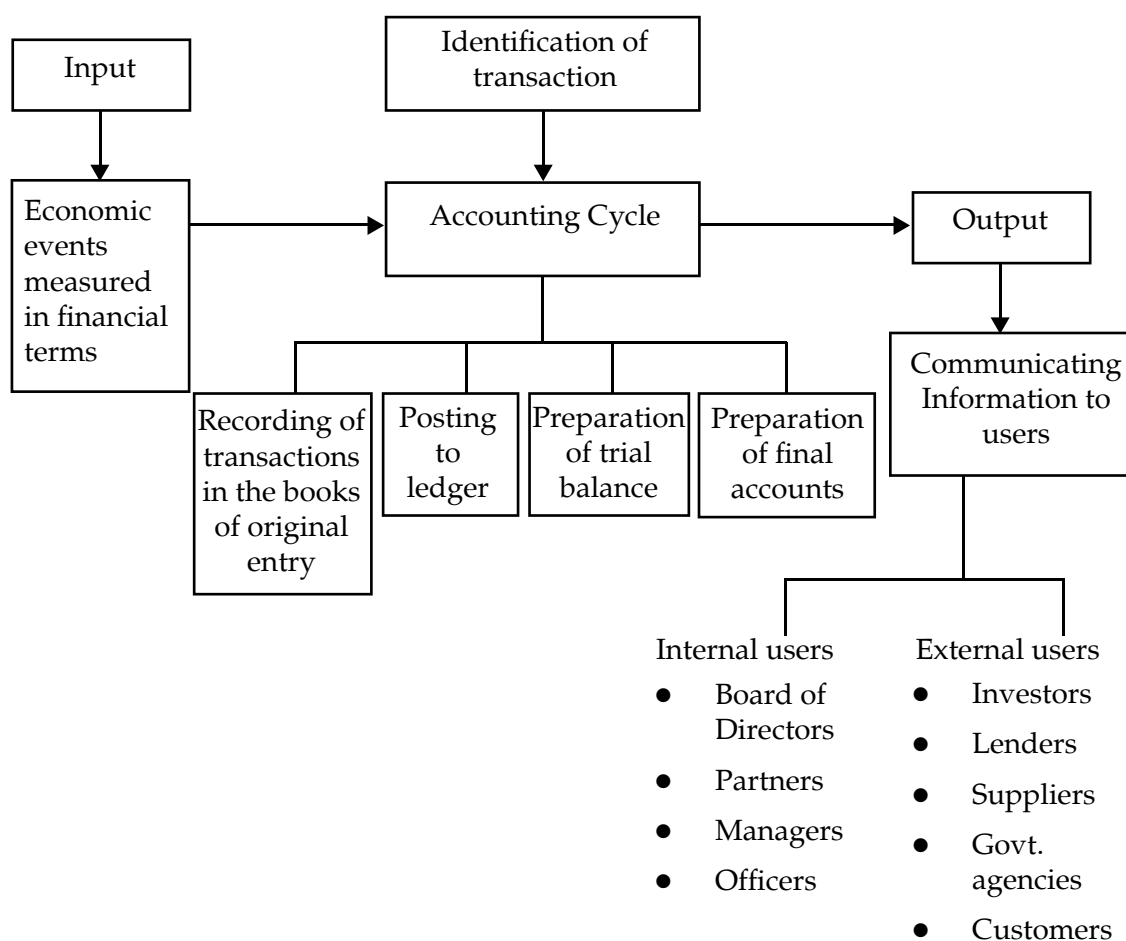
Input

Identification of transaction

Economic events measured in financial terms

Accounting Cycle

Output

Communicating Information to users

Recording of transactions in the books of original entry

Posting to ledger

Preparation of trial balance

Preparation of final accounts

Internal users
- Board of Directors
- Partners
- Managers
- Officers

External users
- Investors
- Lenders
- Suppliers
- Govt. agencies
- Customers